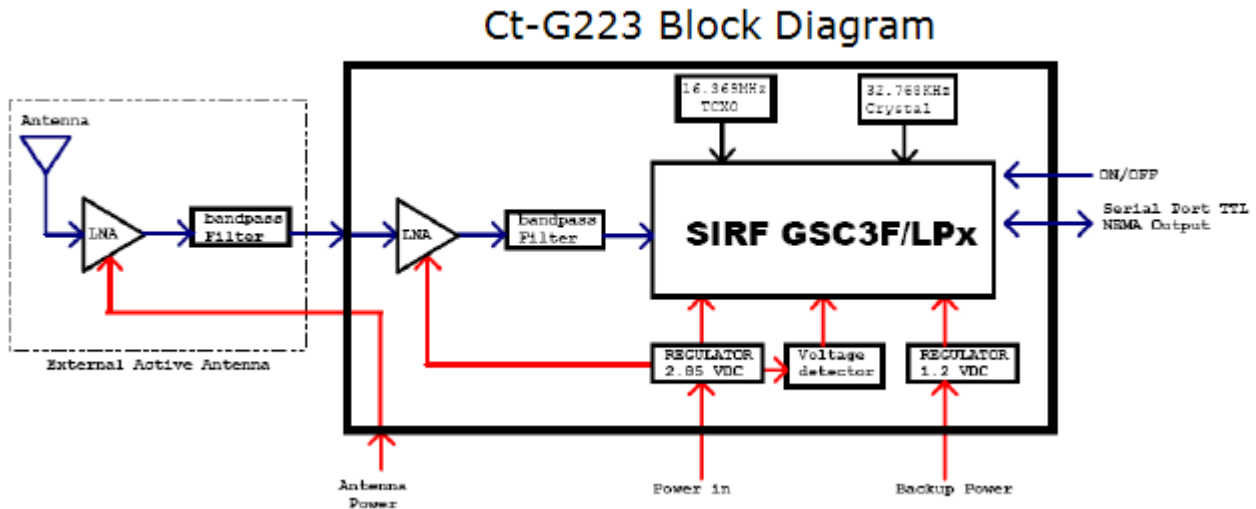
Ct-G223 Block Diagram

Antenna

LNA

bandpass Filter

External Active Antenna

LNA

bandpass Filter

16.369MHz TCXO

32.768KHz Crystal

SIRF GSC3F/LPx

ON/OFF

Serial Port TTL NEMA Output

REGULATOR 2.85 VDC

Voltage detector

REGULATOR 1.2 VDC

Antenna Power

Power in

Backup Power